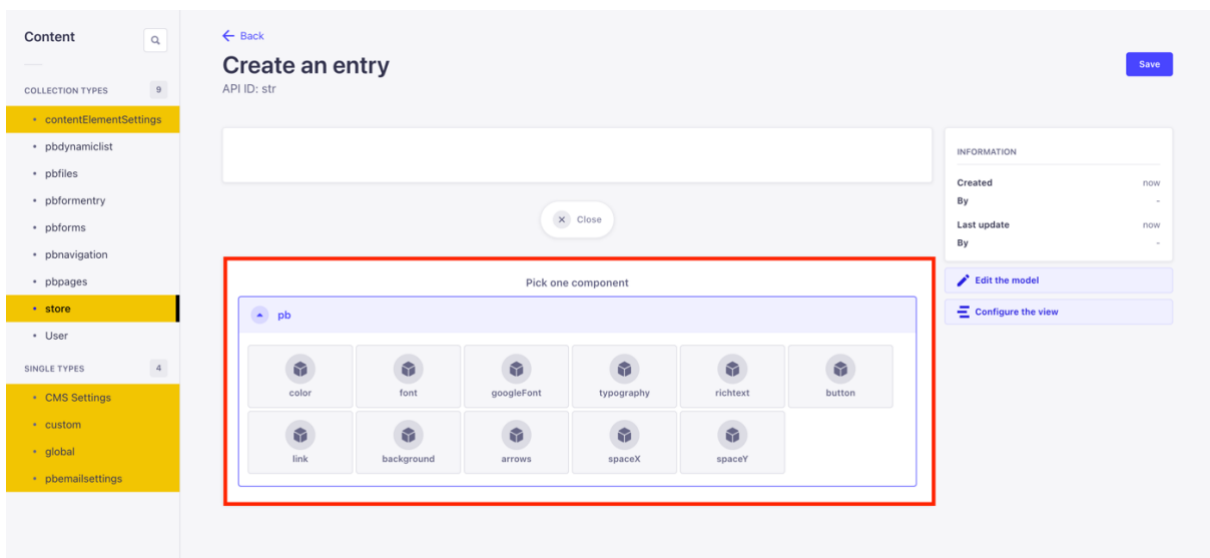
Content

COLLECTION TYPES 9

contentElementSettings
pbdynamiclist
pbfiles
pbformentry
pbforms
pbnavigation
pbpages
store
User

SINGLE TYPES 4

CMS Settings
custom
global
pbemailsettings

← Back

Create an entry

API ID: str

Save

Close

Pick one component

pb

color
font
googleFont
typography
richtext
button
link
background
arrows
spaceX
spaceY

INFORMATION

Created now
By -
Last update now
By -

Edit the model

Configure the view